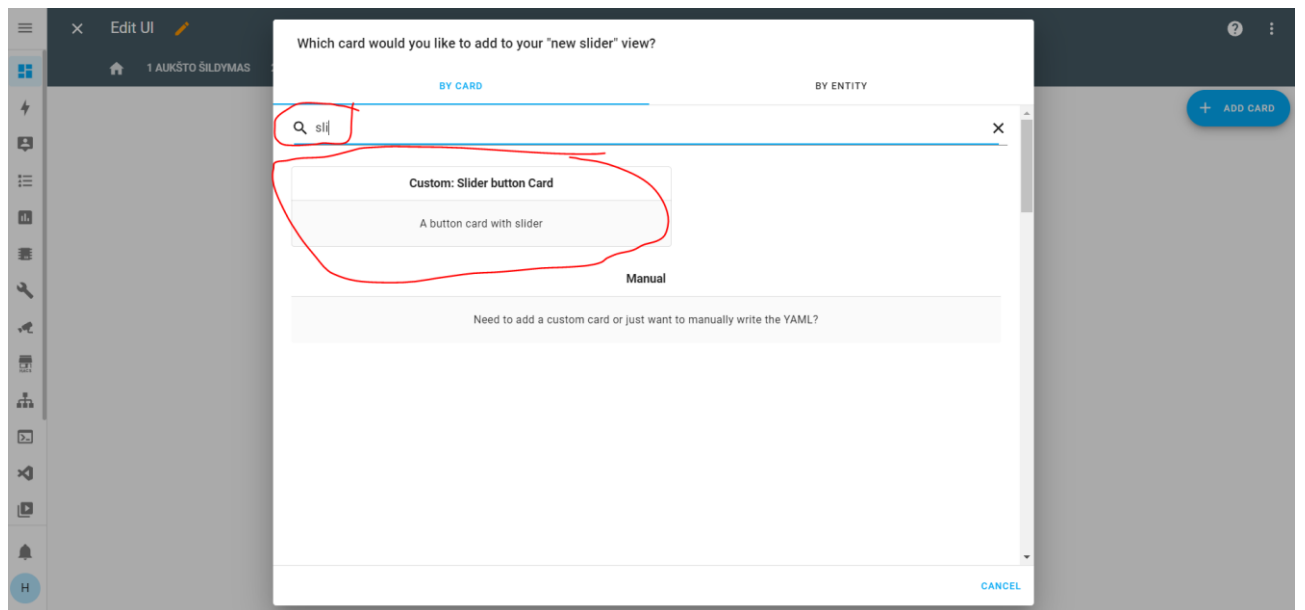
Edit UI

1 AUKŠTO ŠILDYMAS

ADD CARD

Which card would you like to add to your "new slider" view?

BY CARD

BY ENTITY

sli

Custom: Slider button Card

A button card with slider

Manual

Need to add a custom card or just want to manually write the YAML?

CANCEL

H